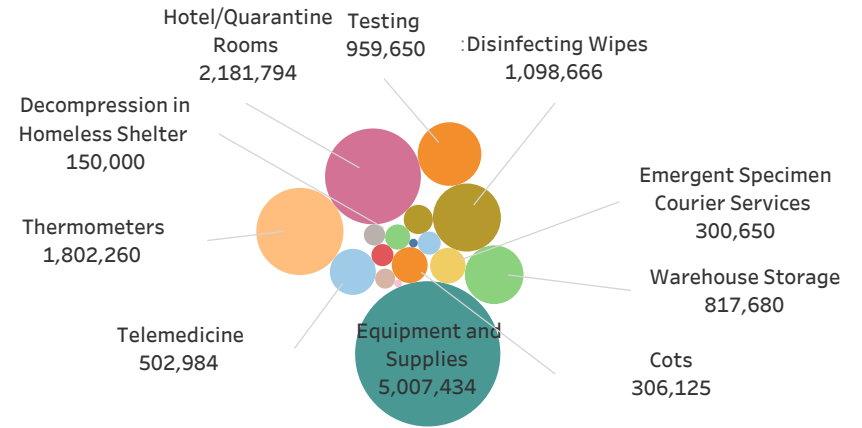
Hotel/Quarantine Rooms
2,181,794

Testing
959,650

:Disinfecting Wipes
1,098,666

Decompression in Homeless Shelter
150,000

Emergent Specimen Courier Services
300,650

Thermometers
1,802,260

Warehouse Storage
817,680

Telemedicine
502,984

Equipment and Supplies
5,007,434

Cots
306,125